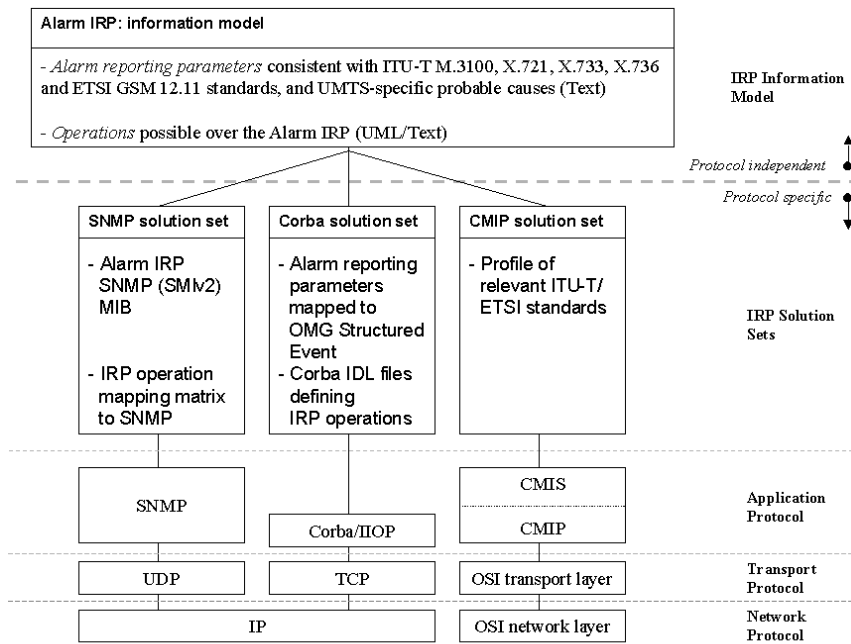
Alarm IRP: information model

- *Alarm reporting parameters* consistent with ITU-T M.3100, X.721, X.733, X.736 and ETSI GSM 12.11 standards, and UMTS-specific probable causes (Text)

- *Operations* possible over the Alarm IRP (UML/Text)

IRP Information Model

Protocol independent

Protocol specific

SNMP solution set

- Alarm IRP SNMP (SMIv2) MIB

- IRP operation mapping matrix to SNMP

Corba solution set

- Alarm reporting parameters mapped to OMG Structured Event

- Corba IDL files defining IRP operations

CMIP solution set

- Profile of relevant ITU-T/ ETSI standards

IRP Solution Sets

SNMP

Corba/IIOP

CMIS

CMIP

Application Protocol

UDP

TCP

OSI transport layer

Transport Protocol

IP

OSI network layer

Network Protocol